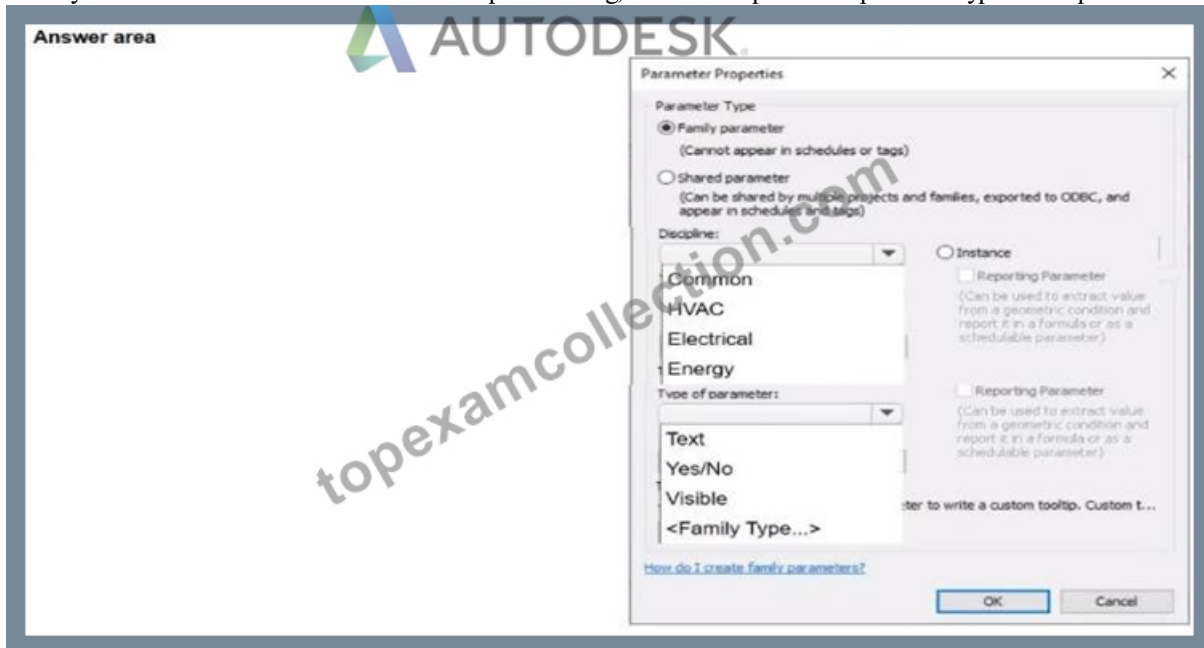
Answer area

AUTODESK.

Parameter Properties

×

Parameter Type

Family parameter

(Cannot appear in schedules or tags)

Shared parameter

(Can be shared by multiple projects and families, exported to ODBC, and appear in schedules and tags)

Discipline:

Instance

Reporting Parameter

(Can be used to extract value from a geometric condition and report it in a formula or as a schedulable parameter)

Common

HVAC

Electrical

Energy

Type of parameter:

Reporting Parameter

(Can be used to extract value from a geometric condition and report it in a formula or as a schedulable parameter)

Text

Yes/No

Visible

<Family Type...>

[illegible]ter to write a custom tooltip. Custom t...

How do I create family parameters?

OK

Cancel

topexamcollection.com